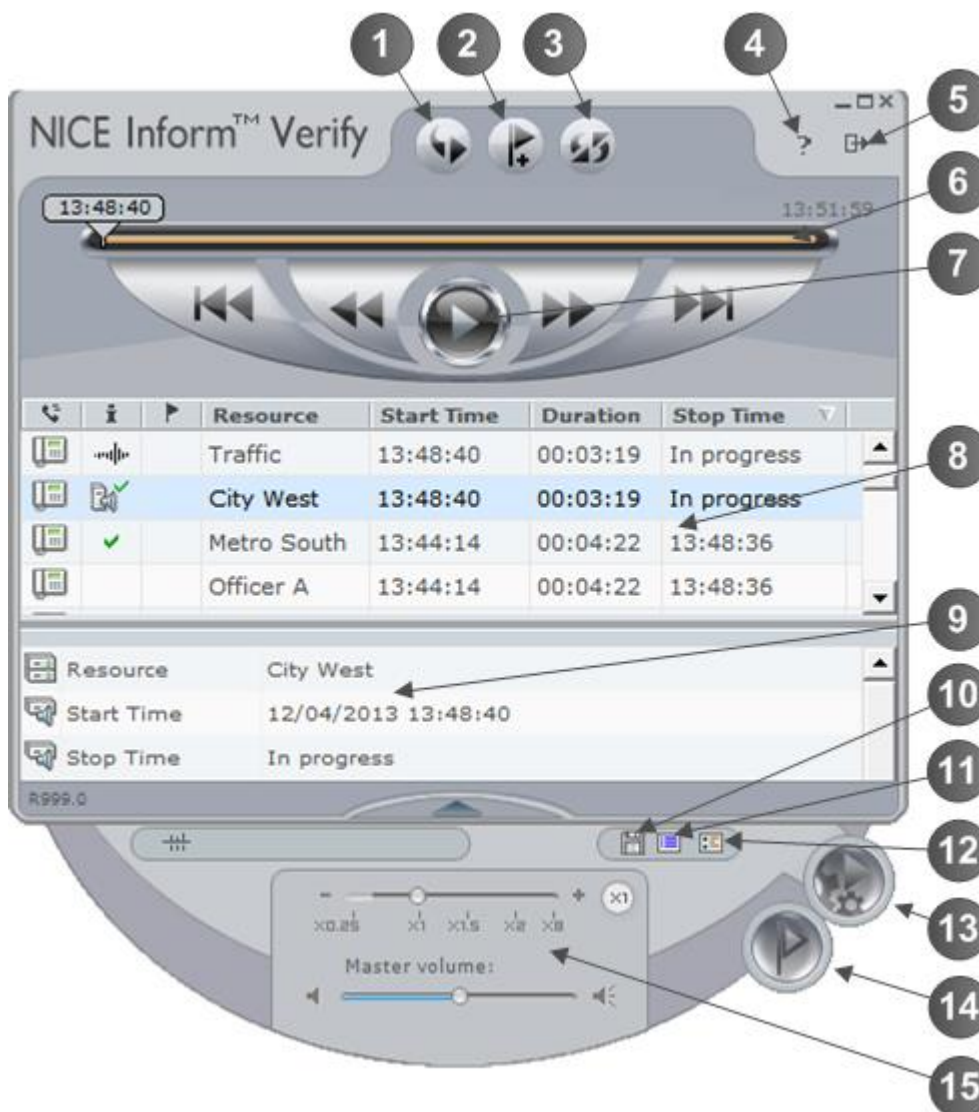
1 2 3 4 5

NICE Inform™ Verify

?

13:48:40

13:51:59

6

7

| | i | | Resource | Start Time | Duration | Stop Time |
|---|---|---|---|---|---|---|
| | | | Traffic | 13:48:40 | 00:03:19 | In progress |
| | | | City West | 13:48:40 | 00:03:19 | In progress |
| | | | Metro South | 13:44:14 | 00:04:22 | 13:48:36 |
| | | | Officer A | 13:44:14 | 00:04:22 | 13:48:36 |

8

9

Resource City West

Start Time 12/04/2013 13:48:40

Stop Time In progress

10

11

R999.0

12

x1

x0.25 x1 x1.5 x2 x8

Master volume:

13

14

15